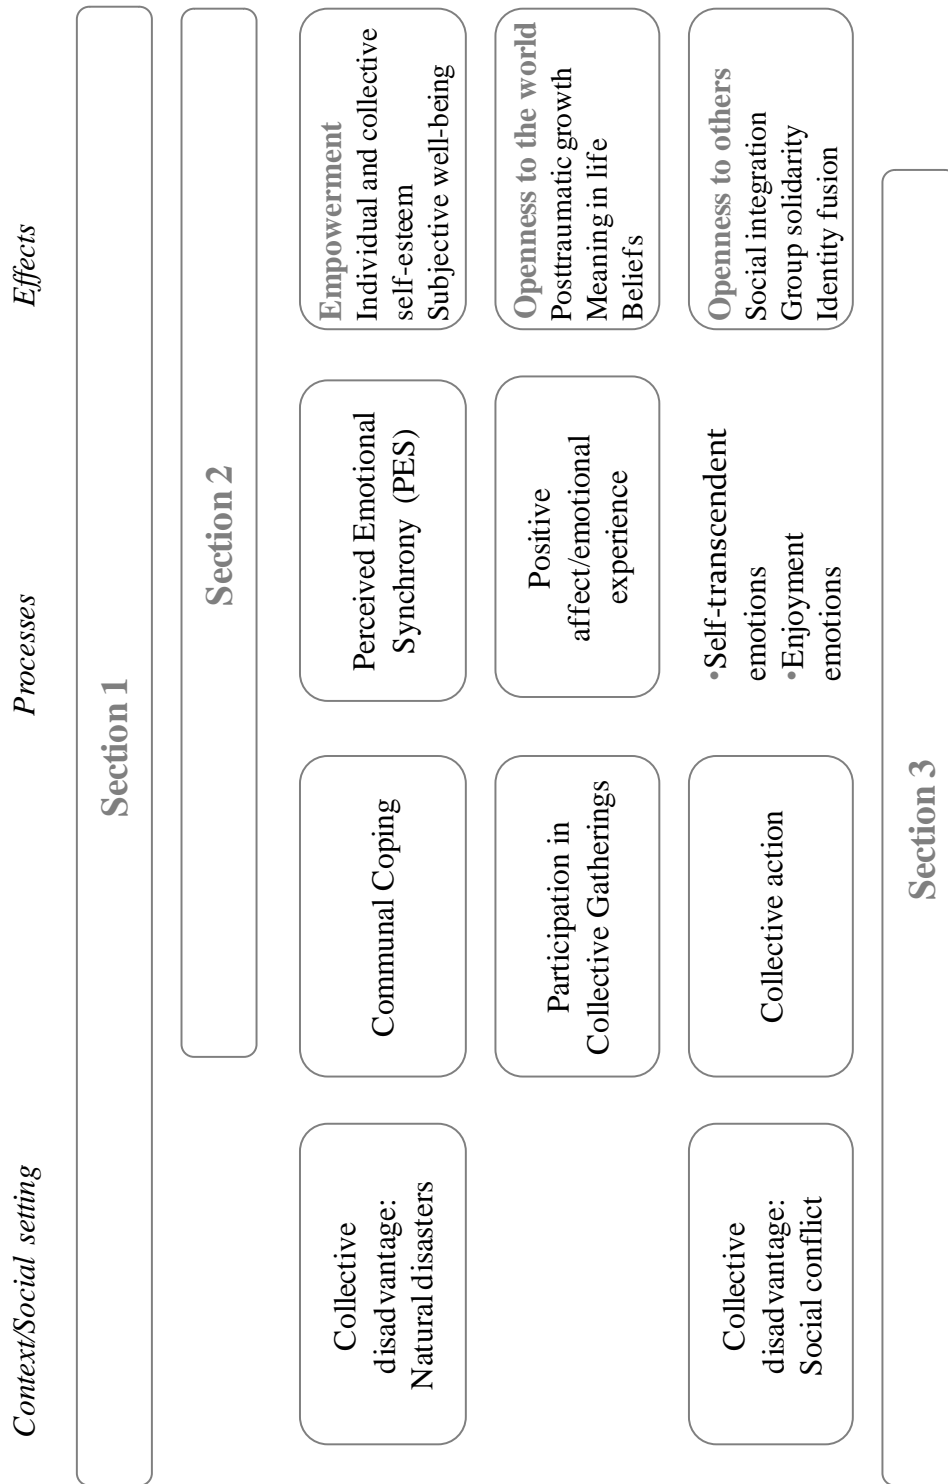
Context/Social setting

Processes

Effects

Section 1

Section 2

Section 3

Collective disadvantage: Natural disasters

Collective disadvantage: Social conflict

Communal Coping

Participation in Collective Gatherings

Collective action

Perceived Emotional Synchrony (PES)

Positive affect/emotional experience

•Self-transcendent emotions
•Enjoyment emotions

Empowerment
Individual and collective self-esteem
Subjective well-being

Openness to the world
Posttraumatic growth
Meaning in life
Beliefs

Openness to others
Social integration
Group solidarity
Identity fusion